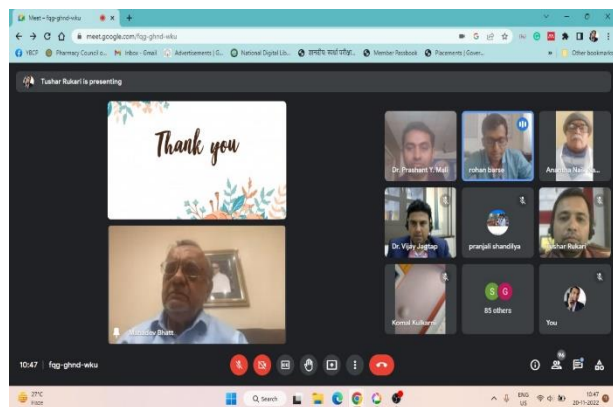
Meet – fqg-ghnd-wku

meet.google.com/fqg-ghnd-wku

YBCP Pharmacy Council o... Inbox - Gmail Advertisements | G... National Digital Lib... सामान्य कार्य परीक्षा... Member Facebook Placements | Gover... Other bookmarks

Tushar Rukari is presenting

Thank you

Dr. Prashant Y. Mali

rohan barse

Anantha Na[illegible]

Dr. Vijay Jagtap

pranjali shandilya

Tushar Rukari

Komal Kulkarni

S G

85 others

You

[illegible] Bhatt

10:47 | fqg-ghnd-wku

27°C Haze

Search

ENG US

10:47 20-11-2022